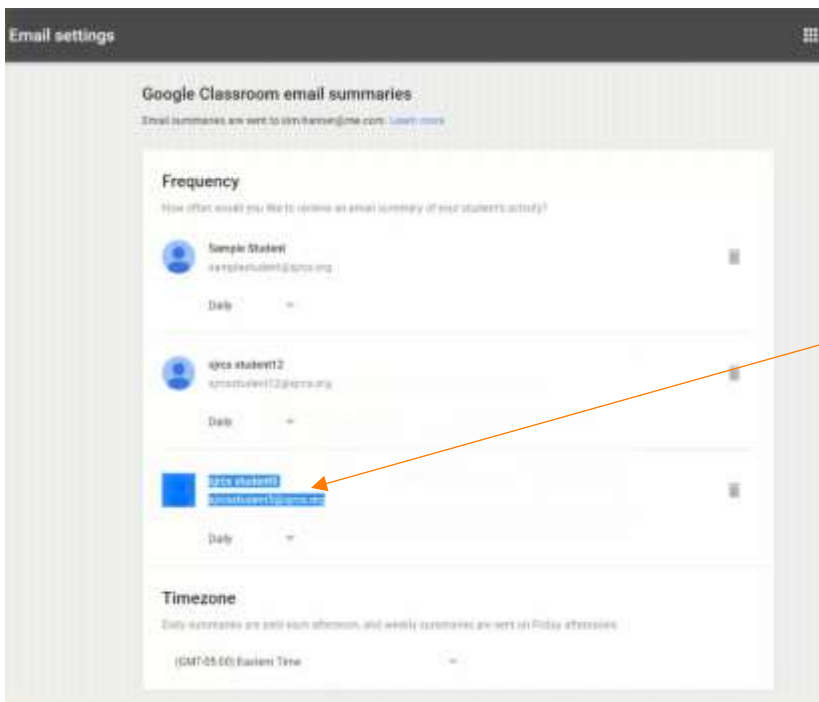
Email settings

Google Classroom email summaries

Email summaries are sent to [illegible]@me.com. Learn more

Frequency

How often would you like to receive an email summary of your student's activity?

Sample Student
samplestudent@sjrcs.org

Daily

sjrcs student12
sjrcsstudent12@sjrcs.org

Daily

sjrcs student3
sjrcsstudent3@sjrcs.org

Daily

Timezone

Daily summaries are sent each afternoon, and weekly summaries are sent on Friday afternoons.

(GMT-05:00) Eastern Time